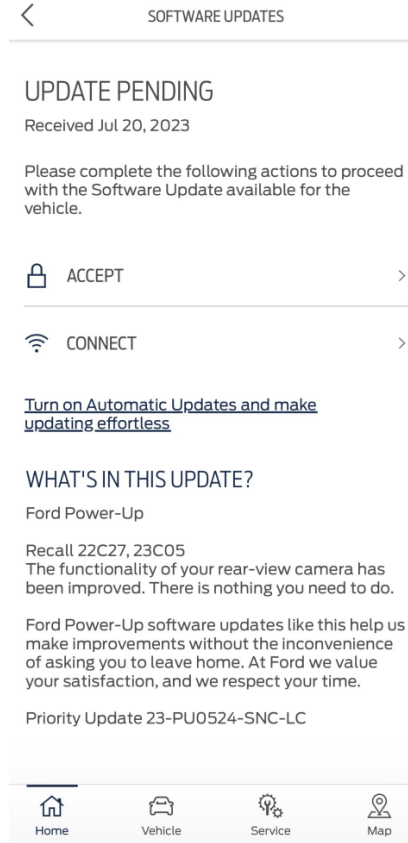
SOFTWARE UPDATES

UPDATE PENDING

Received Jul 20, 2023

Please complete the following actions to proceed with the Software Update available for the vehicle.

ACCEPT

CONNECT

Turn on Automatic Updates and make updating effortless

WHAT'S IN THIS UPDATE?

Ford Power-Up

Recall 22C27, 23C05
The functionality of your rear-view camera has been improved. There is nothing you need to do.

Ford Power-Up software updates like this help us make improvements without the inconvenience of asking you to leave home. At Ford we value your satisfaction, and we respect your time.

Priority Update 23-PU0524-SNC-LC

Home Vehicle Service Map